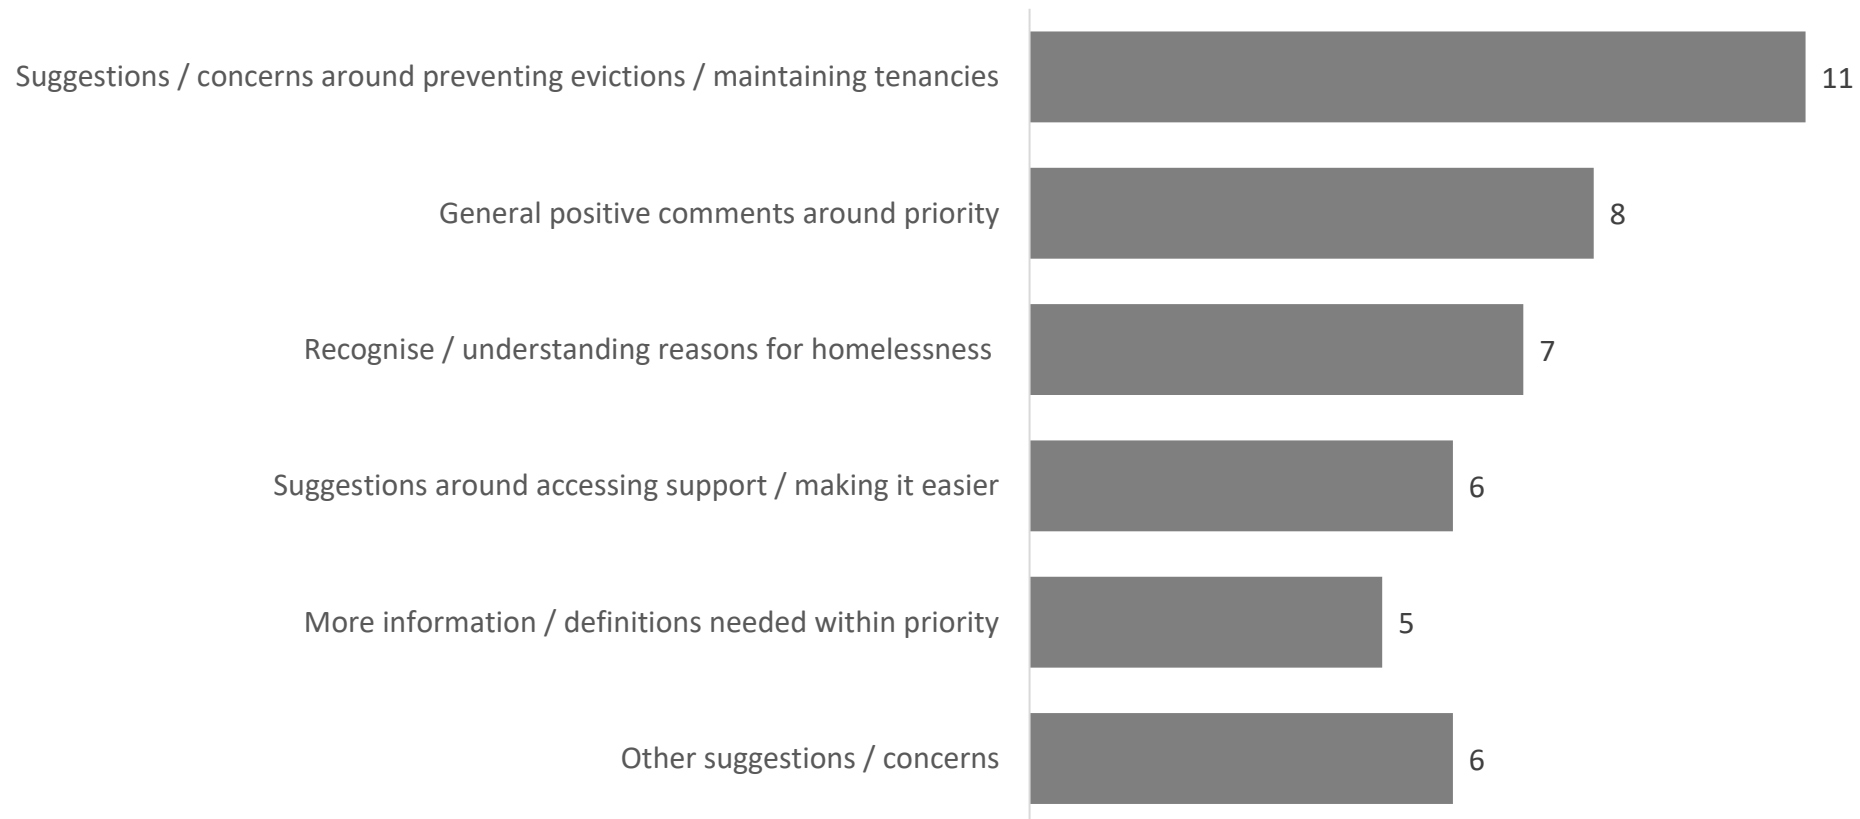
Suggestions / concerns around preventing evictions / maintaining tenancies 11

General positive comments around priority 8

Recognise / understanding reasons for homelessness 7

Suggestions around accessing support / making it easier 6

More information / definitions needed within priority 5

Other suggestions / concerns 6